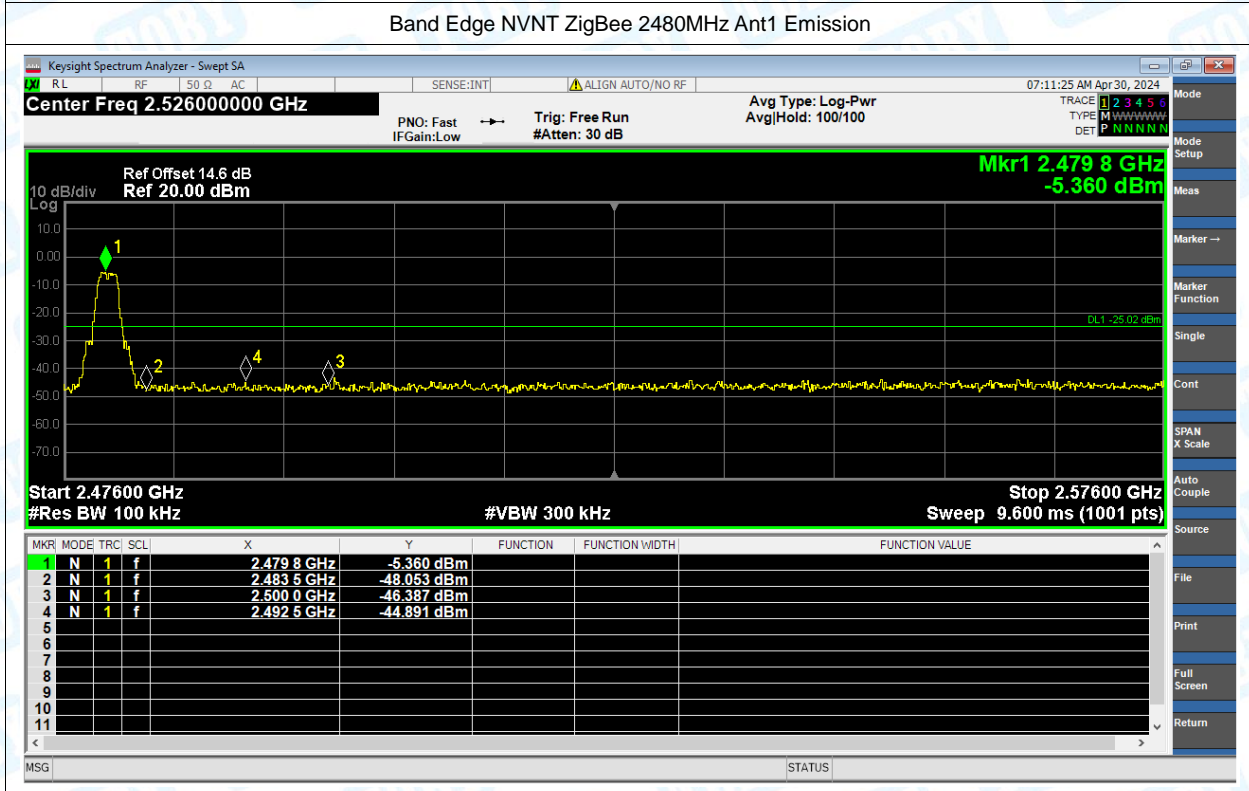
Band Edge NVNT ZigBee 2480MHz Ant1 Emission

Keysight Spectrum Analyzer - Swept SA

RL RF 50 Ω AC SENSE:INT ALIGN AUTO/NO RF 07:11:25 AM Apr 30, 2024

Center Freq 2.526000000 GHz

PNO: Fast IFGain:Low Trig: Free Run #Atten: 30 dB Avg Type: Log-Pwr Avg|Hold: 100/100

TRACE 1 2 3 4 5 6
TYPE M WWWWW
DET P N N N N N

Mode

Ref Offset 14.6 dB
10 dB/div Ref 20.00 dBm
Log

Mkr1 2.479 8 GHz
-5.360 dBm

10.0
0.00
-10.0
-20.0
-30.0
-40.0
-50.0
-60.0
-70.0

DL1 -25.02 dBm

1 2 3 4

Start 2.47600 GHz
#Res BW 100 kHz
#VBW 300 kHz
Stop 2.57600 GHz
Sweep 9.600 ms (1001 pts)

| MKR | MODE | TRC | SCL | X | Y | FUNCTION | FUNCTION WIDTH | FUNCTION VALUE |
|---|---|---|---|---|---|---|---|---|
| 1 | N | 1 | f | 2.479 8 GHz | -5.360 dBm | | | |
| 2 | N | 1 | f | 2.483 5 GHz | -48.053 dBm | | | |
| 3 | N | 1 | f | 2.500 0 GHz | -46.387 dBm | | | |
| 4 | N | 1 | f | 2.492 5 GHz | -44.891 dBm | | | |
| 5 | | | | | | | | |
| 6 | | | | | | | | |
| 7 | | | | | | | | |
| 8 | | | | | | | | |
| 9 | | | | | | | | |
| 10 | | | | | | | | |
| 11 | | | | | | | | |

Mode Setup
Meas
Marker →
Marker Function
Single
Cont
SPAN X Scale
Auto Couple
Source
File
Print
Full Screen
Return

MSG STATUS